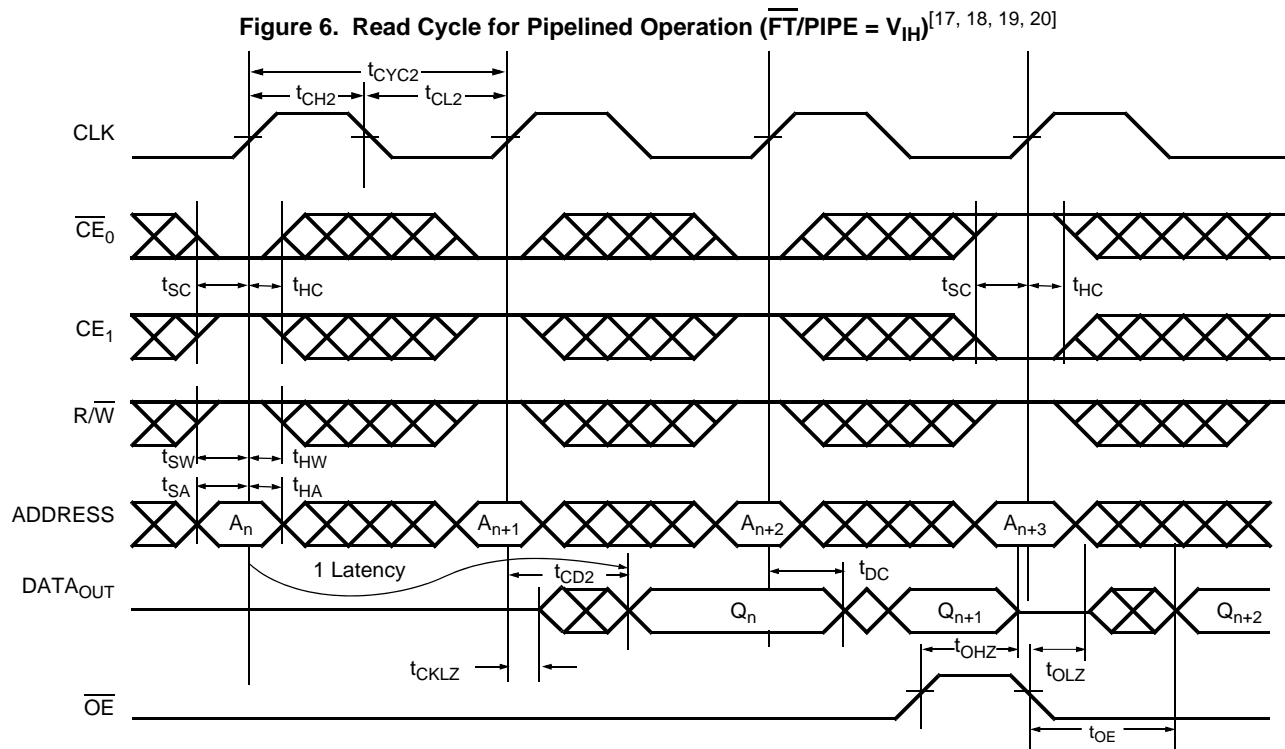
Figure 6. Read Cycle for Pipelined Operation ($\overline{FT}$/PIPE = $V_{IH}$)$^{[17, 18, 19, 20]}$

$t_{CYC2}$

$t_{CH2}$ $t_{CL2}$

CLK

$\overline{CE}_0$

$t_{SC}$ $t_{HC}$

$t_{SC}$ $t_{HC}$

$CE_1$

R/$\overline{W}$

$t_{SW}$ $t_{HW}$

$t_{SA}$ $t_{HA}$

ADDRESS $A_n$ $A_{n+1}$ $A_{n+2}$ $A_{n+3}$

1 Latency

$t_{CD2}$

$t_{DC}$

$DATA_{OUT}$ $Q_n$ $Q_{n+1}$ $Q_{n+2}$

$t_{CKLZ}$

$t_{OHZ}$ $t_{OLZ}$

$\overline{OE}$

$t_{OE}$